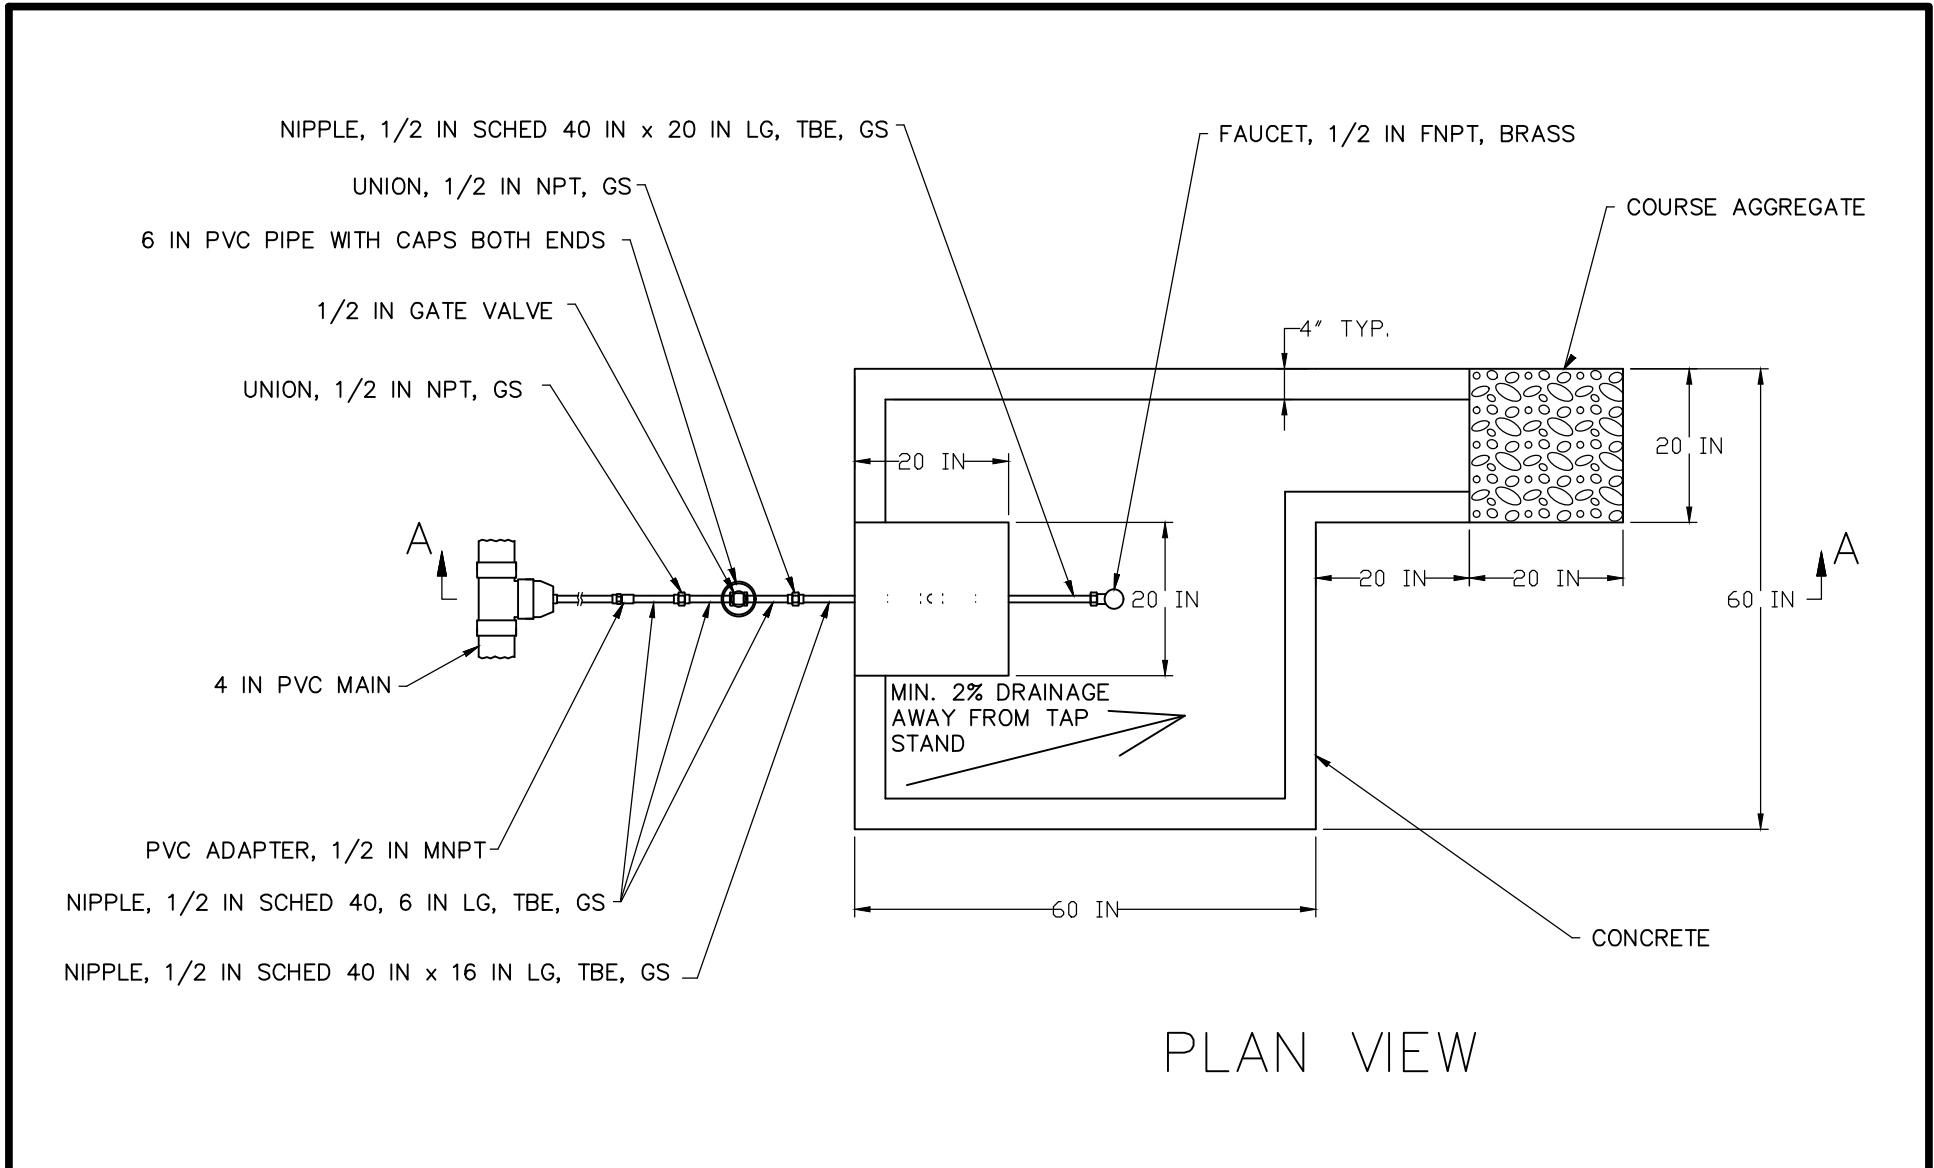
NIPPLE, 1/2 IN SCHED 40 IN x 20 IN LG, TBE, GS

FAUCET, 1/2 IN FNPT, BRASS

UNION, 1/2 IN NPT, GS

COURSE AGGREGATE

6 IN PVC PIPE WITH CAPS BOTH ENDS

1/2 IN GATE VALVE

4" TYP.

UNION, 1/2 IN NPT, GS

20 IN

20 IN

A

20 IN

20 IN

20 IN

A

60 IN

4 IN PVC MAIN

MIN. 2% DRAINAGE AWAY FROM TAP STAND

PVC ADAPTER, 1/2 IN MNPT

NIPPLE, 1/2 IN SCHED 40, 6 IN LG, TBE, GS

60 IN

CONCRETE

NIPPLE, 1/2 IN SCHED 40 IN x 16 IN LG, TBE, GS

PLAN VIEW